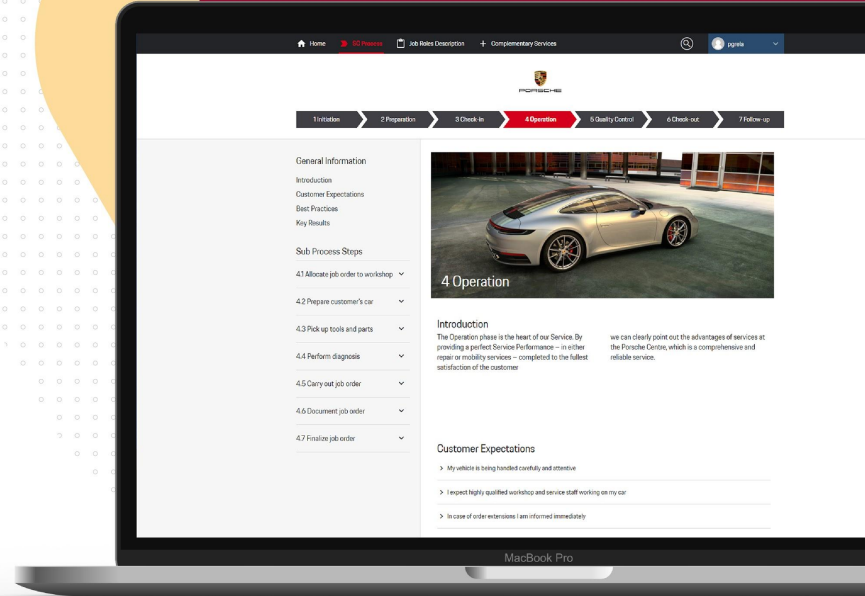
Home SC Process Job Roles Description + Complementary Services

pgreis

PORSCHE

1 Initiation
2 Preparation
3 Check-in
4 Operation
5 Quality Control
6 Check-out
7 Follow-up

General Information

Introduction
Customer Expectations
Best Practices
Key Results

Sub Process Steps

4.1 Allocate job order to workshop
4.2 Prepare customer's car
4.3 Pick up tools and parts
4.4 Perform diagnosis
4.5 Carry out job order
4.6 Document job order
4.7 Finalize job order

4 Operation

Introduction

The Operation phase is the heart of our Service. By providing a perfect Service Performance – in either repair or mobility services – completed to the fullest satisfaction of the customer

we can clearly point out the advantages of services at the Porsche Centre, which is a comprehensive and reliable service.

Customer Expectations

> My vehicle is being handled carefully and attentive

> I expect highly qualified workshop and service staff working on my car

> In case of order extensions I am informed immediately

MacBook Pro